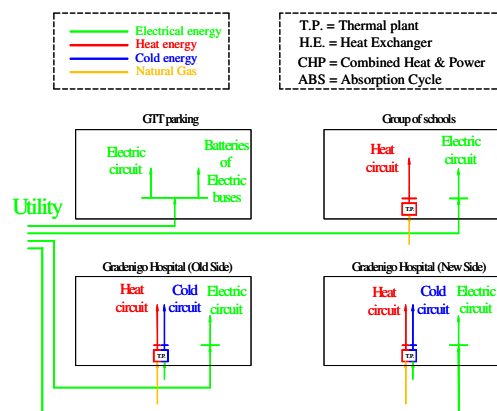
Electrical energy
Heat energy
Cold energy
Natural Gas

T.P. = Thermal plant
H.E. = Heat Exchanger
CHP = Combined Heat & Power
ABS = Absorption Cycle

GTT parking
Electric circuit
Batteries of Electric buses

Group of schools
Heat circuit
Electric circuit
T.P.

Utility

Gradenigo Hospital (Old Side)
Heat circuit
Cold circuit
Electric circuit
T.P.

Gradenigo Hospital (New Side)
Heat circuit
Cold circuit
Electric circuit
T.P.